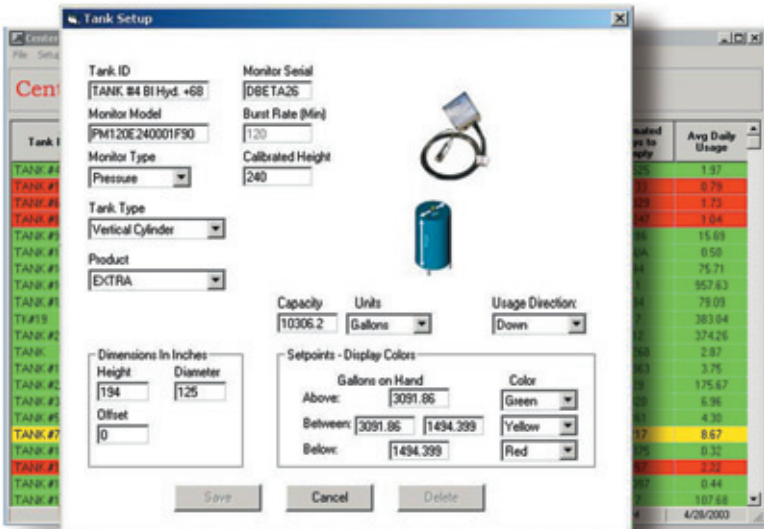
Tank Setup

Tank ID
TANK #4 BI Hyd. +68
Monitor Serial
DBETA26
Monitor Model
PM120E240001F90
Burst Rate (Min)
120
Monitor Type
Pressure
Calibrated Height
240
Tank Type
Vertical Cylinder
Product
EXTRA
Capacity
10306.2
Units
Gallons
Usage Direction:
Down

Dimensions In Inches
Height
194
Diameter
125
Offset
0

Setpoints - Display Colors
Gallons on Hand
Color
Above: 3091.86 Green
Between: 3091.86 1494.399 Yellow
Below: 1494.399 Red

Save Cancel Delete

Cent
File Setu
Tank I
TANK #
TANK #
TANK #
TANK #
TANK #
TANK #
TANK #
TANK #
TANK #
TK#19
TANK #
TANK
TANK #
TANK #
TANK #
TANK #
TANK #7
TANK #
TANK #
TANK #
TANK #

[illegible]
Avg Daily Usage
1.97
0.79
1.73
1.04
15.69
0.50
75.71
957.63
79.09
383.04
374.26
2.87
3.75
175.67
6.96
4.30
8.67
0.32
2.22
0.44
107.68
4/28/2003